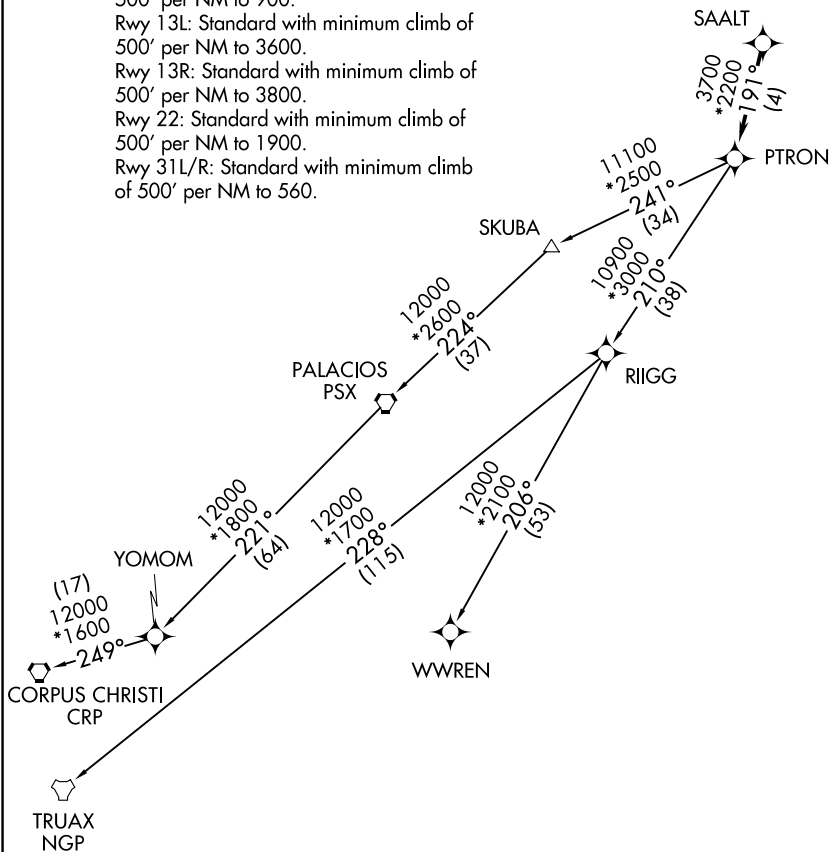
500' per NM to 900.
Rwy 13L: Standard with minimum climb of 500' per NM to 3600.
Rwy 13R: Standard with minimum climb of 500' per NM to 3800.
Rwy 22: Standard with minimum climb of 500' per NM to 1900.
Rwy 31L/R: Standard with minimum climb of 500' per NM to 560.

SAALT
3700
*2200
191°
(4)

PTRON

11100
*2500
241°
(34)

SKUBA

10900
*3000
210°
(38)

12000
*2600
224°
(37)

PALACIOS
PSX

RIIGG

12000
*1800
221°
(64)

12000
*1700
228°
(115)

12000
*2100
206°
(53)

YOMOM

(17)
12000
*1600
249°

CORPUS CHRISTI
CRP

WWREN

TRUAX
NGP